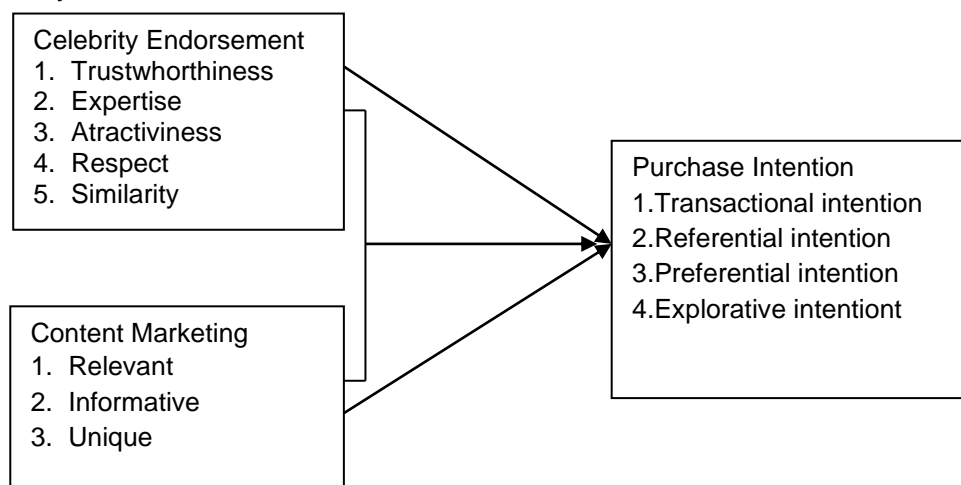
Celebrity Endorsement
1. Trustwhorthiness
2. Expertise
3. Atractiviness
4. Respect
5. Similarity

Content Marketing
1. Relevant
2. Informative
3. Unique

Purchase Intention
1.Transactional intention
2.Referential intention
3.Preferential intention
4.Explorative intentiont